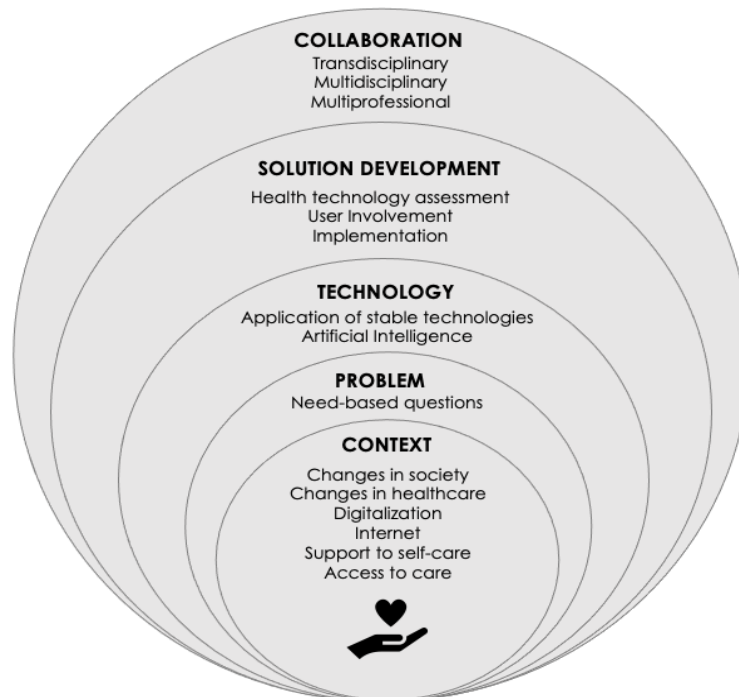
COLLABORATION
Transdisciplinary
Multidisciplinary
Multiprofessional

SOLUTION DEVELOPMENT
Health technology assessment
User Involvement
Implementation

TECHNOLOGY
Application of stable technologies
Artificial Intelligence

PROBLEM
Need-based questions

CONTEXT
Changes in society
Changes in healthcare
Digitalization
Internet
Support to self-care
Access to care